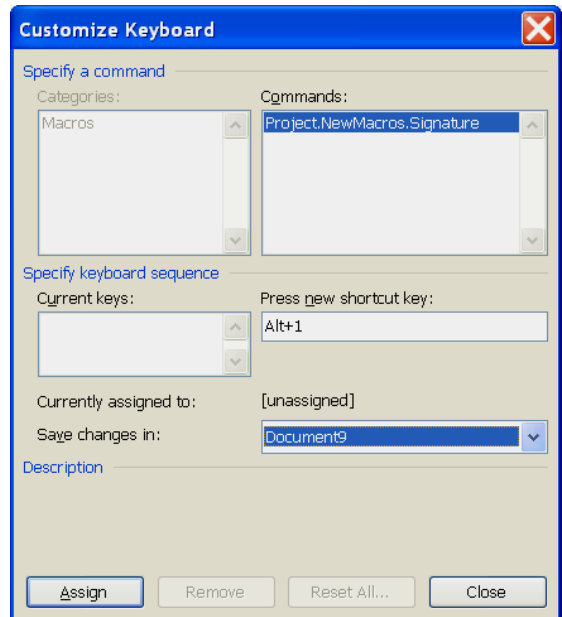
Customize Keyboard

Specify a command

Categories:

Macros

Commands:

Project.NewMacros.Signature

Specify keyboard sequence

Current keys:

Press new shortcut key:

Alt+1

Currently assigned to:

[unassigned]

Save changes in:

Document9

Description

Assign

Remove

Reset All...

Close